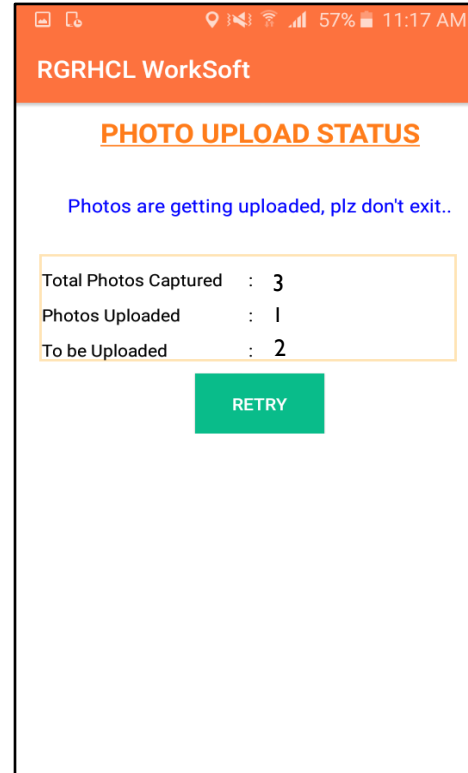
57% 11:17 AM

RGRHCL WorkSoft

PHOTO UPLOAD STATUS

Photos are getting uploaded, plz don't exit..

| | | |
|---|---|---|
| Total Photos Captured | : | 3 |
| Photos Uploaded | : | 1 |
| To be Uploaded | : | 2 |

RETRY